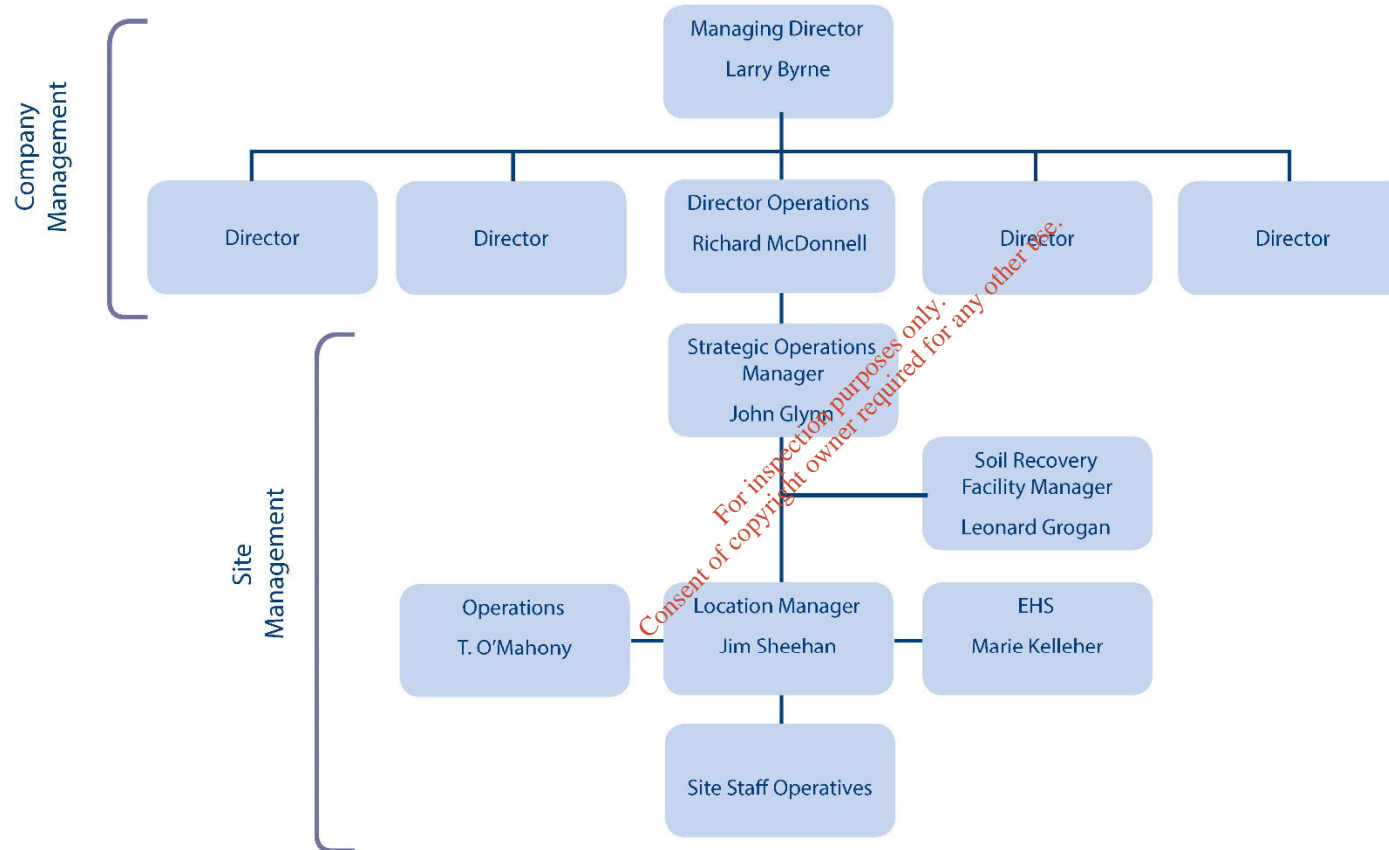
Company Management

Managing Director
Larry Byrne

Director

Director

Director Operations
Richard McDonnell

Director

Director

Site Management

Strategic Operations Manager
John Glynn

Soil Recovery Facility Manager
Leonard Grogan

Operations
T. O'Mahony

Location Manager
Jim Sheehan

EHS
Marie Kelleher

Site Staff Operatives

For inspection purposes only.
Consent of copyright owner required for any other use.